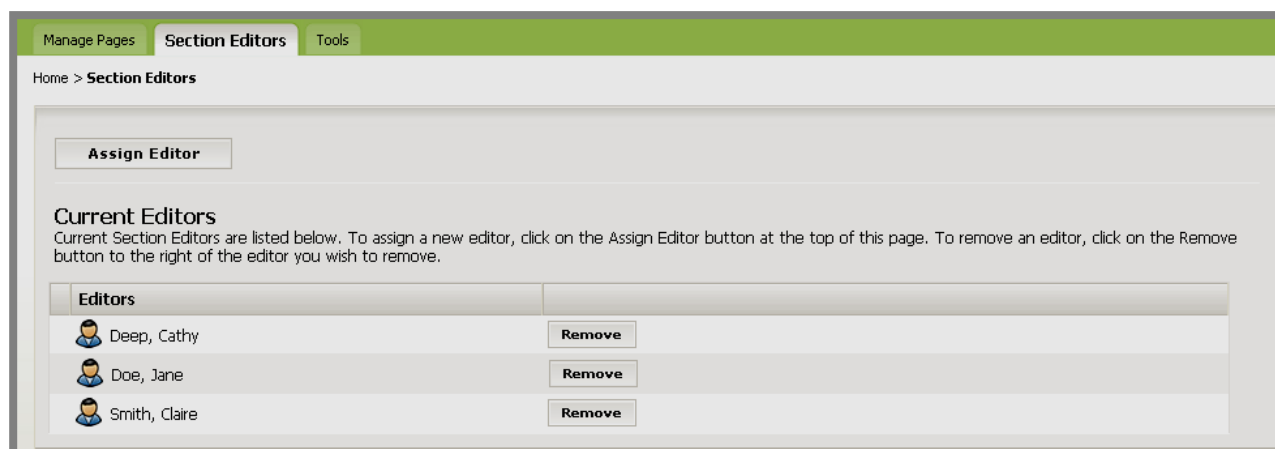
Manage Pages | Section Editors | Tools

Home > **Section Editors**

Assign Editor

Current Editors

Current Section Editors are listed below. To assign a new editor, click on the Assign Editor button at the top of this page. To remove an editor, click on the Remove button to the right of the editor you wish to remove.

| Editors | |
|---|---|
| Deep, Cathy | Remove |
| Doe, Jane | Remove |
| Smith, Claire | Remove |